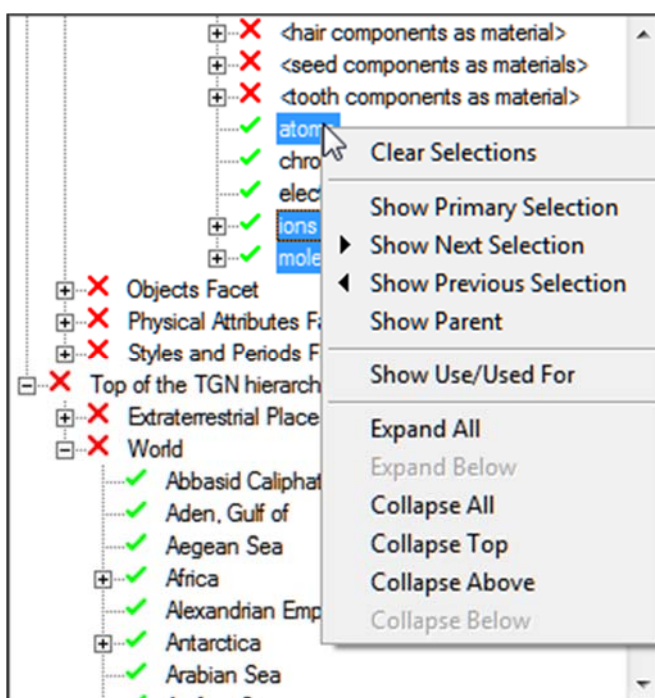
<hair components as material>
<seed components as materials>
<tooth components as material>
atom
chro
elec
ions
mole
Objects Facet
Physical Attributes Fa
Styles and Periods F
Top of the TGN hierarch
Extraterrestrial Place
World
Abbasid Caliphat
Aden, Gulf of
Aegean Sea
Africa
Alexandrian Emp
Antarctica
Arabian Sea

Clear Selections
Show Primary Selection
Show Next Selection
Show Previous Selection
Show Parent
Show Use/Used For
Expand All
Expand Below
Collapse All
Collapse Top
Collapse Above
Collapse Below